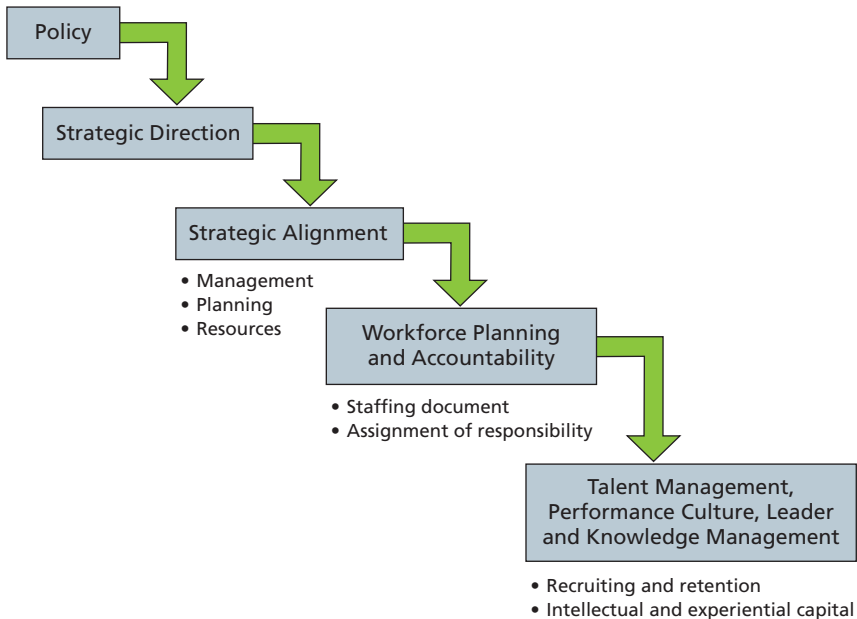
Policy

Strategic Direction

Strategic Alignment

• Management
• Planning
• Resources

Workforce Planning and Accountability

• Staffing document
• Assignment of responsibility

Talent Management, Performance Culture, Leader and Knowledge Management

• Recruiting and retention
• Intellectual and experiential capital